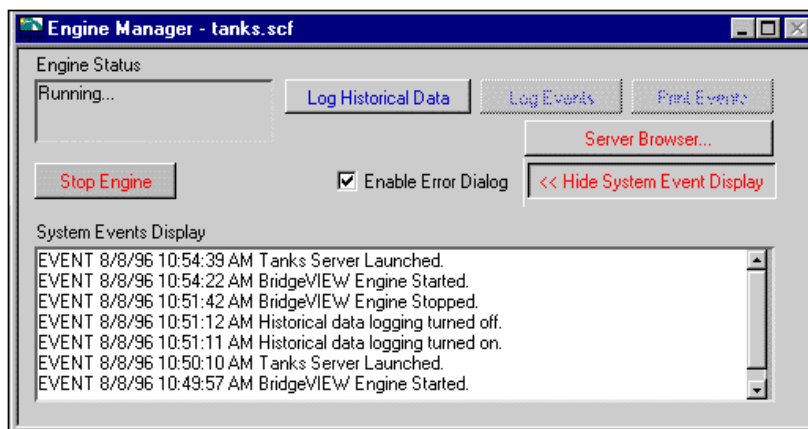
Engine Manager - tanks.scf

Engine Status

Running...

Log Historical Data

Log Events

Print Events

Server Browser...

Stop Engine

Enable Error Dialog

<< Hide System Event Display

System Events Display

EVENT 8/8/96 10:54:39 AM Tanks Server Launched.
EVENT 8/8/96 10:54:22 AM BridgeVIEW Engine Started.
EVENT 8/8/96 10:51:42 AM BridgeVIEW Engine Stopped.
EVENT 8/8/96 10:51:12 AM Historical data logging turned off.
EVENT 8/8/96 10:51:11 AM Historical data logging turned on.
EVENT 8/8/96 10:50:10 AM Tanks Server Launched.
EVENT 8/8/96 10:49:57 AM BridgeVIEW Engine Started.